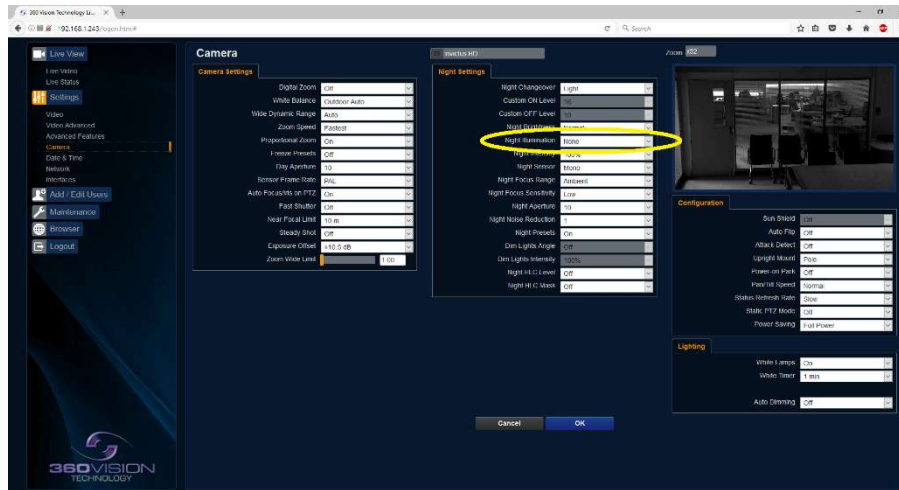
360 Vision Technology Li... ×  +

192.168.1.243/logon.htm#

Search

Live View
Live Video
Live Status
Settings
Video
Video Advanced
Advanced Features
Camera
Date & Time
Network
Interfaces
Add / Edit Users
Maintenance
Browser
Logout

Camera

invictus HD

Zoom x32

Camera Settings

| Digital Zoom | Off |
|---|---|
| White Balance | Outdoor Auto |
| Wide Dynamic Range | Auto |
| Zoom Speed | Fastest |
| Proportional Zoom | On |
| Freeze Presets | Off |
| Day Aperture | 10 |
| Sensor Frame Rate | PAL |
| Auto Focus/Iris on PTZ | On |
| Fast Shutter | Off |
| Near Focal Limit | 10 m |
| Steady Shot | Off |
| Exposure Offset | +10.5 dB |
| Zoom Wide Limit | 1.00 |

Night Settings

| Night Changeover | Light |
|---|---|
| Custom ON Level | 16 |
| Custom OFF Level | 10 |
| Night Brightness | Normal |
| Night Illumination | None |
| Night Intensity | 100% |
| Night Sensor | Mono |
| Night Focus Range | Ambient |
| Night Focus Sensitivity | Low |
| Night Aperture | 10 |
| Night Noise Reduction | 1 |
| Night Presets | On |
| Dim Lights Angle | Off |
| Dim Lights Intensity | 100% |
| Night HLC Level | Off |
| Night HLC Mask | Off |

Configuration

| Sun Shield | Off |
|---|---|
| Auto Flip | On |
| Attack Detect | Off |
| Upright Mount | Pole |
| Power on Park | Off |
| Pan/Tilt Speed | Normal |
| Status Refresh Rate | Slow |
| Static PTZ Mode | Off |
| Power Saving | Full Power |

Lighting

| White Lamps | On |
|---|---|
| White Timer | 1 min |
| Auto Dimming | Off |

Cancel
OK

360VISION TECHNOLOGY